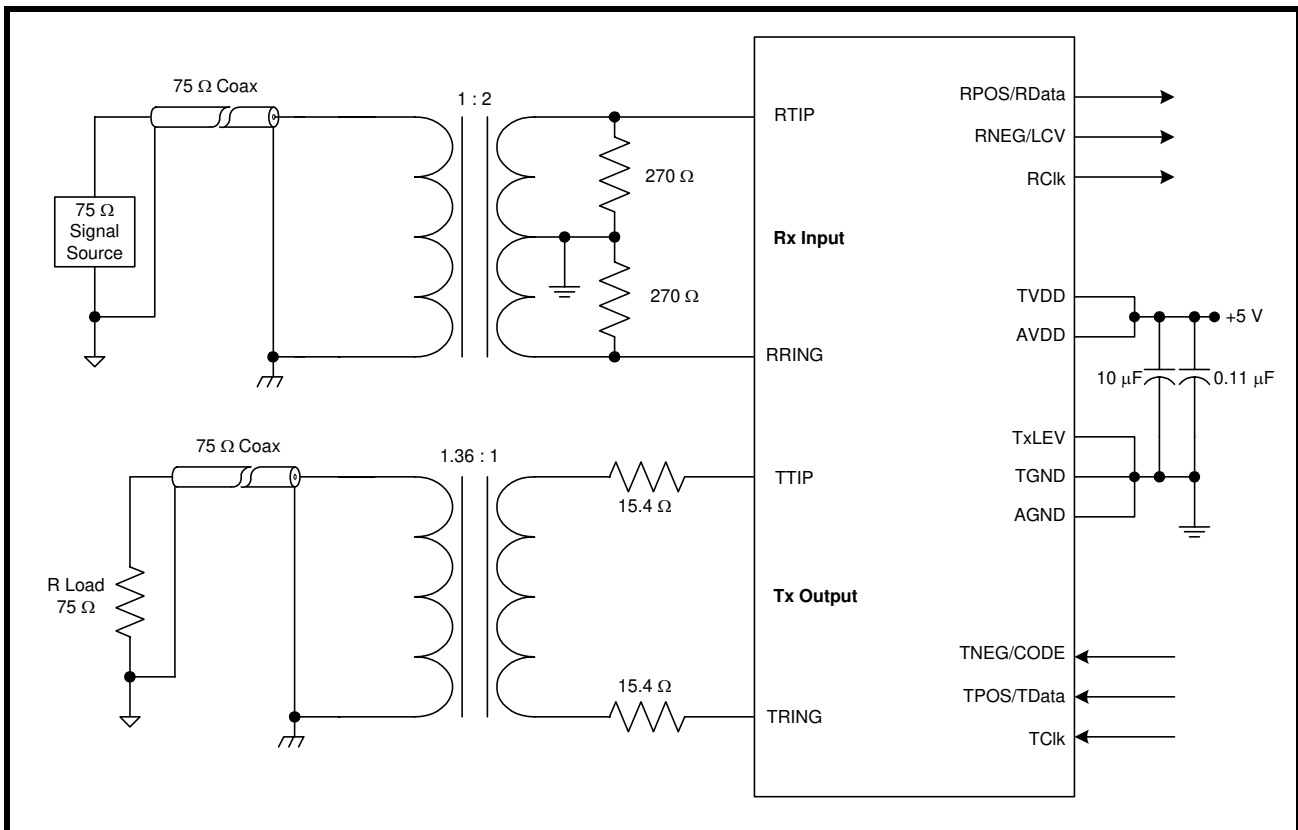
75 Ω Coax

1 : 2

RTIP

RPOS/RData

RNEG/LCV

RClk

75 Ω Signal Source

270 Ω

Rx Input

270 Ω

TVDD

+5 V

AVDD

RRING

10 μF

0.11 μF

75 Ω Coax

1.36 : 1

TxLEV

TTIP

TGND

15.4 Ω

AGND

R Load 75 Ω

Tx Output

TNEG/CODE

TPOS/TData

15.4 Ω

TRING

TClk